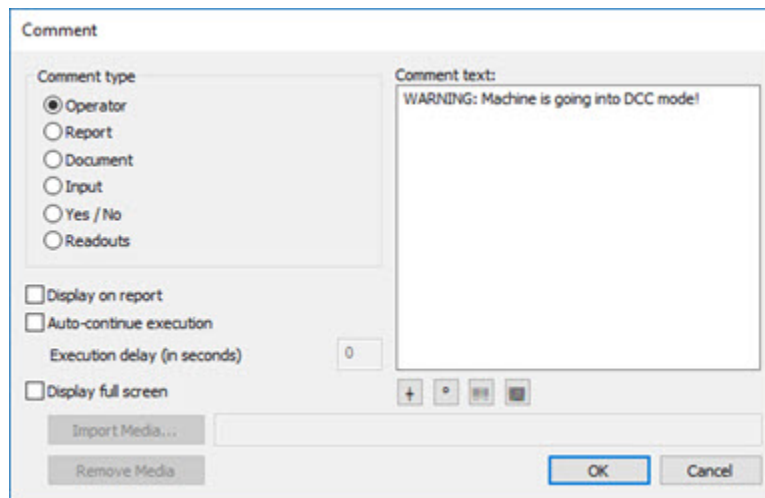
Comment

Comment type
Operator
Report
Document
Input
Yes / No
Readouts

Comment text:
WARNING: Machine is going into DCC mode!

Display on report
Auto-continue execution
Execution delay (in seconds) 0
Display full screen

Import Media...
Remove Media

OK
Cancel